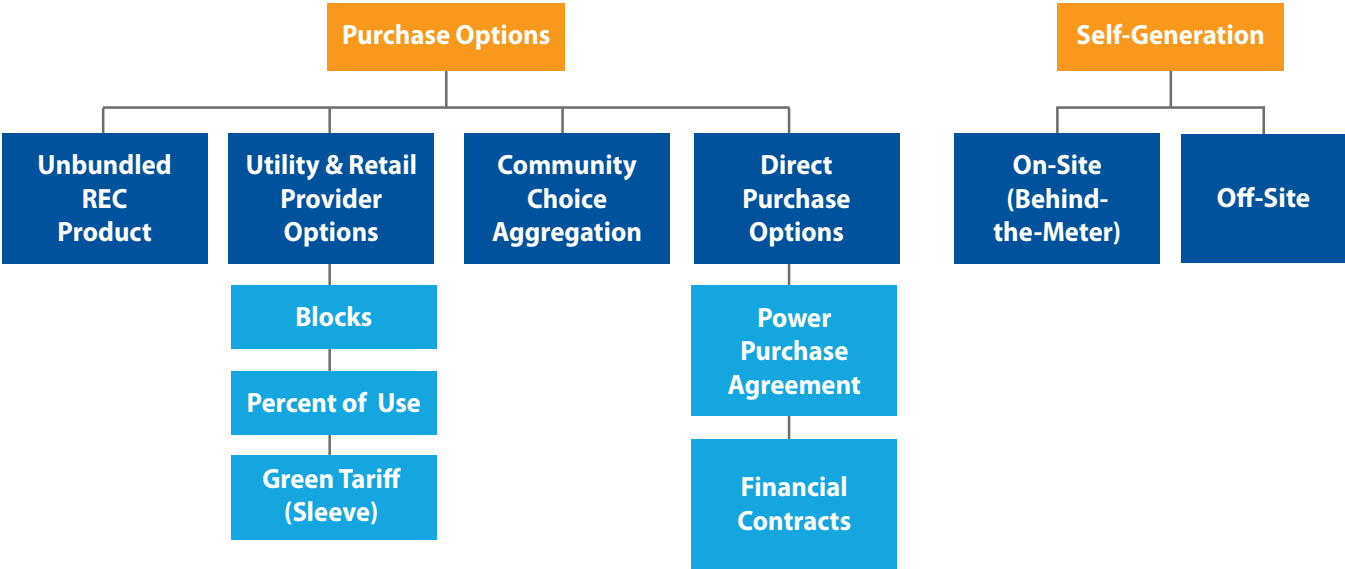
Purchase Options

Unbundled REC Product

Utility & Retail Provider Options

Blocks

Percent of Use

Green Tariff (Sleeve)

Community Choice Aggregation

Direct Purchase Options

Power Purchase Agreement

Financial Contracts

Self-Generation

On-Site (Behind-the-Meter)

Off-Site